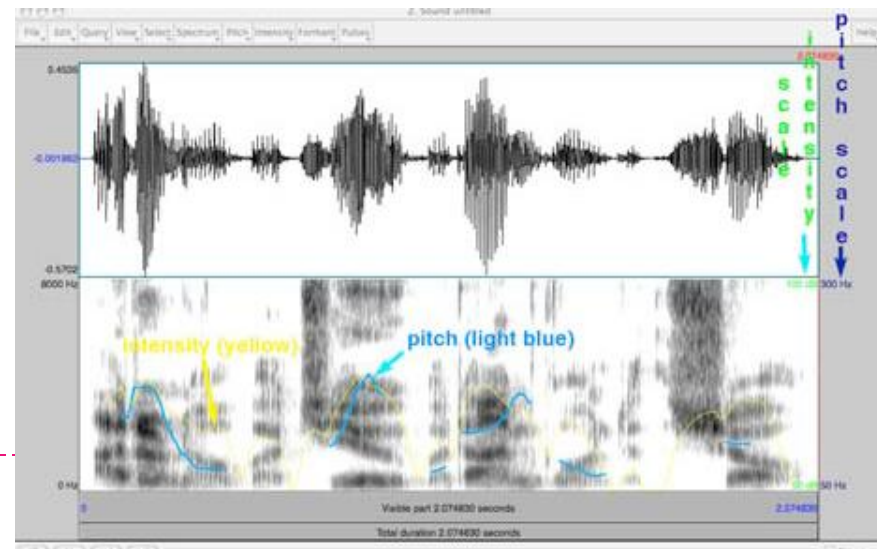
2. Sound untitled

File Edit Query View Select Spectrum Pitch Intensity Formant Pulses Help

0.4509
-0.001862
-0.5702
2.074830

8000 Hz
0 Hz
100 dB
50 dB
500 Hz
50 Hz

intensity scale

pitch scale

intensity (yellow)

pitch (light blue)

0
Visible part 2.074830 seconds
2.074830
Total duration 2.074830 seconds